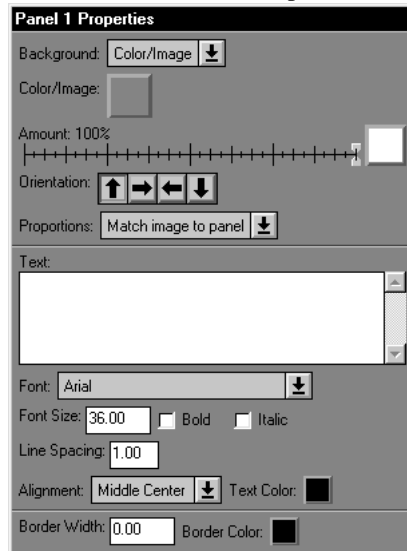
Panel 1 Properties

Background: Color/Image

Color/Image:

Amount: 100%

Orientation:

Proportions: Match image to panel

Text:

Font: Arial

Font Size: 36.00 Bold Italic

Line Spacing: 1.00

Alignment: Middle Center Text Color:

Border Width: 0.00 Border Color: